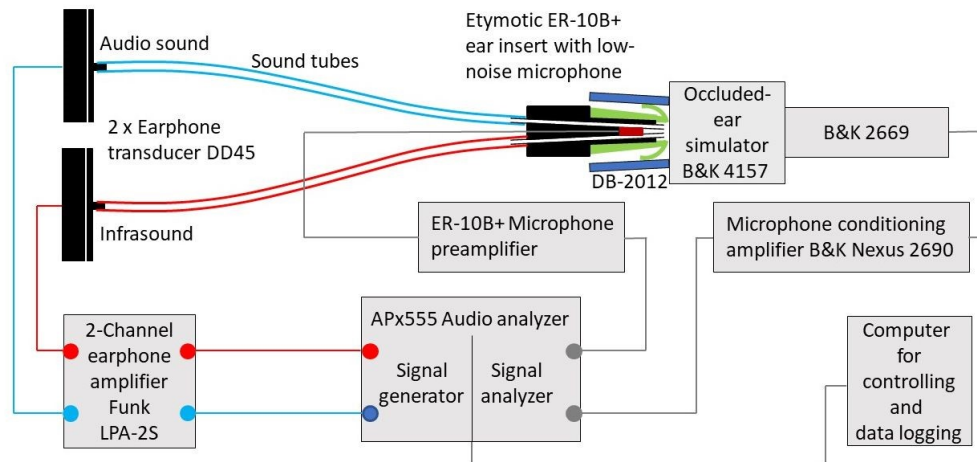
Audio sound

Sound tubes

Etymotic ER-10B+ ear insert with low-noise microphone

Occluded-ear simulator B&K 4157

B&K 2669

2 x Earphone transducer DD45

DB-2012

Infrasound

ER-10B+ Microphone preamplifier

Microphone conditioning amplifier B&K Nexus 2690

2-Channel earphone amplifier Funk LPA-2S

APx555 Audio analyzer

Signal generator

Signal analyzer

Computer for controlling and data logging